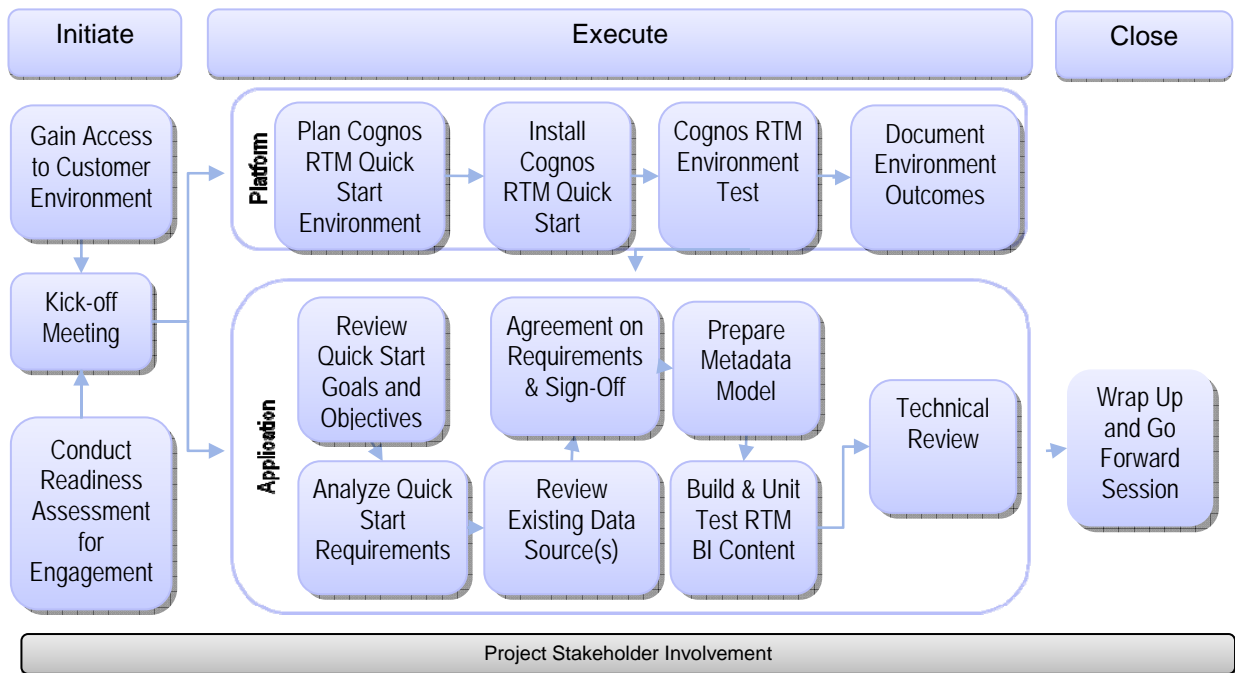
Initiate

Execute

Close

Gain Access to Customer Environment

Kick-off Meeting

Conduct Readiness Assessment for Engagement

Platform

Plan Cognos RTM Quick Start Environment

Install Cognos RTM Quick Start

Cognos RTM Environment Test

Document Environment Outcomes

Application

Review Quick Start Goals and Objectives

Analyze Quick Start Requirements

Agreement on Requirements & Sign-Off

Review Existing Data Source(s)

Prepare Metadata Model

Build & Unit Test RTM BI Content

Technical Review

Wrap Up and Go Forward Session

Project Stakeholder Involvement